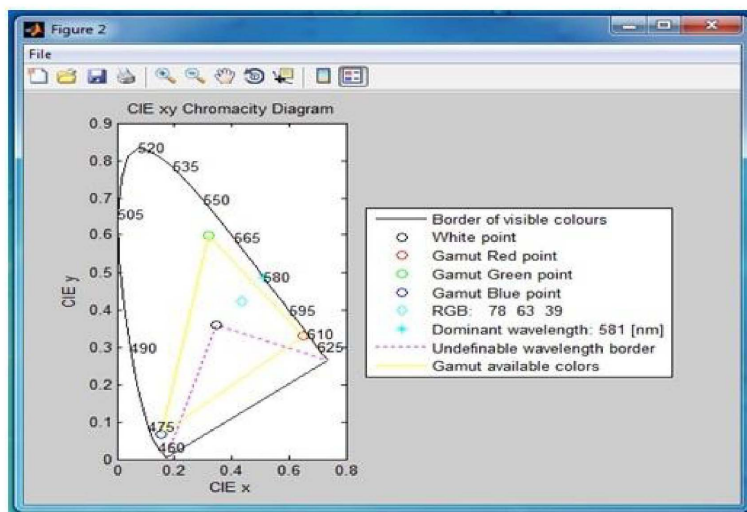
Figure 2

File

CIE xy Chromacity Diagram

0.9
0.8
0.7
0.6
0.5
0.4
0.3
0.2
0.1
0

CIE y

0
0.2
0.4
0.6
0.8

CIE x

520
535
550
505
565
580
595
610
625
490
475
460

Border of visible colours
White point
Gamut Red point
Gamut Green point
Gamut Blue point
RGB: 78 63 39
Dominant wavelength: 581 [nm]
Undefinable wavelength border
Gamut available colors